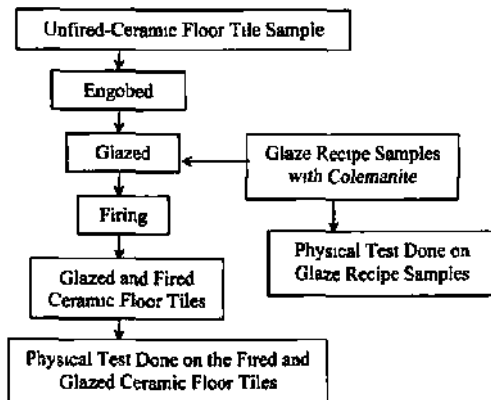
Unfired-Ceramic Floor Tile Sample

Engobed

Glazed

Glaze Recipe Samples with Colemanite

Firing

Physical Test Done on Glaze Recipe Samples

Glazed and Fired Ceramic Floor Tiles

Physical Test Done on the Fired and Glazed Ceramic Floor Tiles